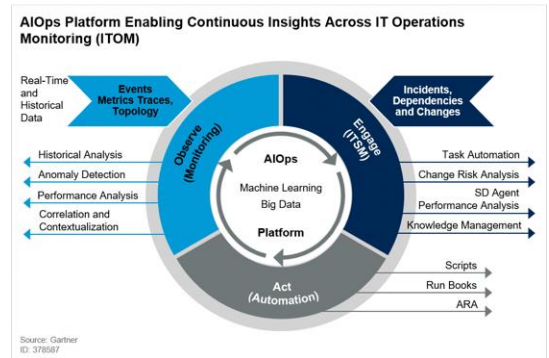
AIOps Platform Enabling Continuous Insights Across IT Operations Monitoring (ITOM)

Real-Time and Historical Data

Events Metrics Traces, Topology

Incidents, Dependencies and Changes

Observe (Monitoring)

Engage (ITSM)

AIOps

Machine Learning

Big Data

Platform

Historical Analysis

Anomaly Detection

Performance Analysis

Correlation and Contextualization

Task Automation

Change Risk Analysis

SD Agent Performance Analysis

Knowledge Management

Act (Automation)

Scripts

Run Books

ARA

Source: Gartner
ID: 378587